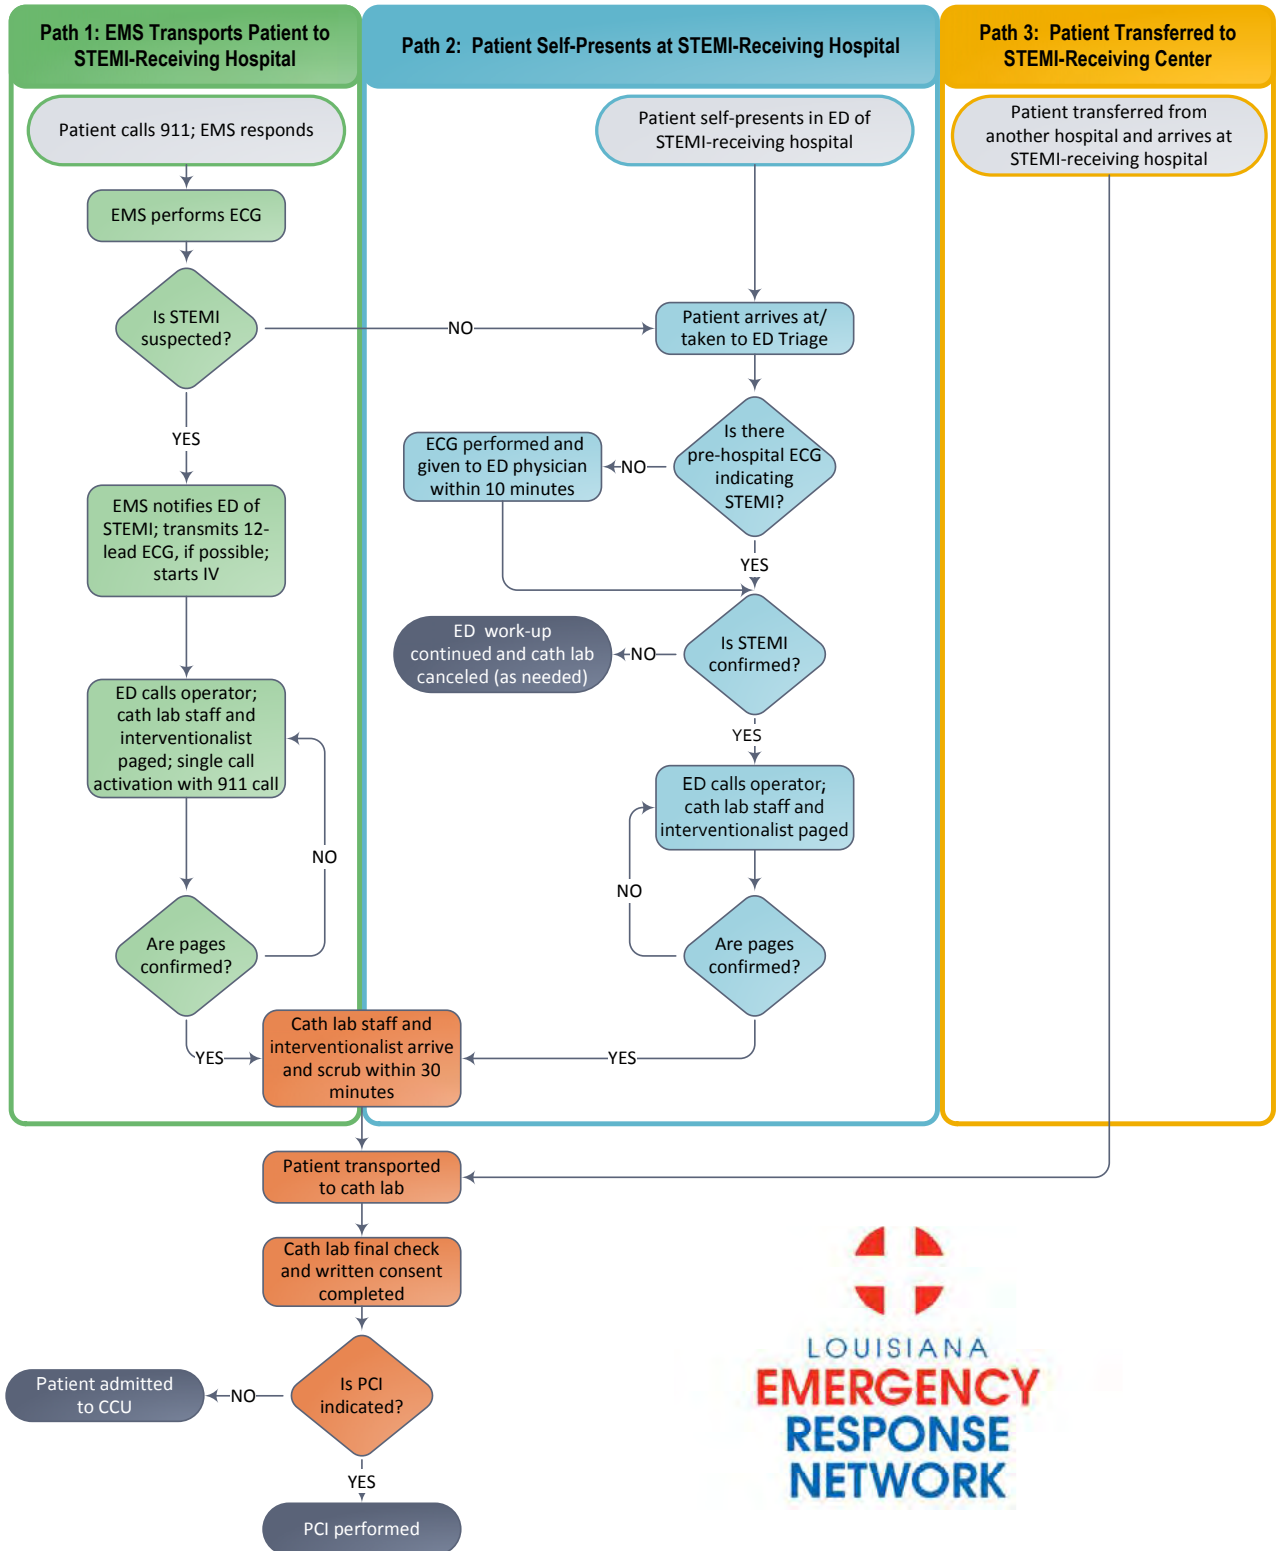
Path 1: EMS Transports Patient to STEMI-Receiving Hospital

Path 2: Patient Self-Presents at STEMI-Receiving Hospital

Path 3: Patient Transferred to STEMI-Receiving Center

Patient calls 911; EMS responds

EMS performs ECG

Is STEMI suspected?

NO

YES

EMS notifies ED of STEMI; transmits 12-lead ECG, if possible; starts IV

ED calls operator; cath lab staff and interventionalist paged; single call activation with 911 call

NO

Are pages confirmed?

YES

Patient self-presents in ED of STEMI-receiving hospital

Patient arrives at/ taken to ED Triage

ECG performed and given to ED physician within 10 minutes

NO

Is there pre-hospital ECG indicating STEMI?

YES

ED work-up continued and cath lab canceled (as needed)

NO

Is STEMI confirmed?

YES

ED calls operator; cath lab staff and interventionalist paged

NO

Are pages confirmed?

YES

Patient transferred from another hospital and arrives at STEMI-receiving hospital

Cath lab staff and interventionalist arrive and scrub within 30 minutes

Patient transported to cath lab

Cath lab final check and written consent completed

Patient admitted to CCU

NO

Is PCI indicated?

YES

PCI performed

LOUISIANA EMERGENCY RESPONSE NETWORK